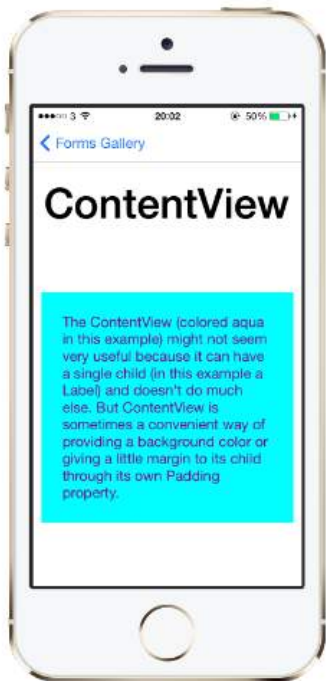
●●●○○ 3

20:02

50%

< Forms Gallery

ContentView

The ContentView (colored aqua in this example) might not seem very useful because it can have a single child (in this example a Label) and doesn't do much else. But ContentView is sometimes a convenient way of providing a background color or giving a little margin to its child through its own Padding property.